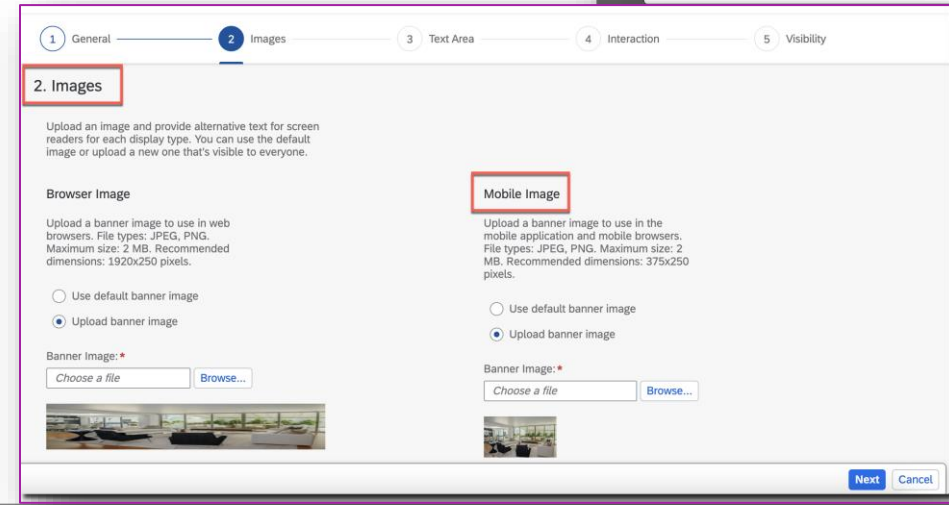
1 General 2 Images 3 Text Area 4 Interaction 5 Visibility

2. Images

Upload an image and provide alternative text for screen readers for each display type. You can use the default image or upload a new one that's visible to everyone.

Browser Image

Upload a banner image to use in web browsers. File types: JPEG, PNG. Maximum size: 2 MB. Recommended dimensions: 1920x250 pixels.

Use default banner image

Upload banner image

Banner Image: *

Choose a file Browse...

Mobile Image

Upload a banner image to use in the mobile application and mobile browsers. File types: JPEG, PNG. Maximum size: 2 MB. Recommended dimensions: 375x250 pixels.

Use default banner image

Upload banner image

Banner Image: *

Choose a file Browse...

Next Cancel